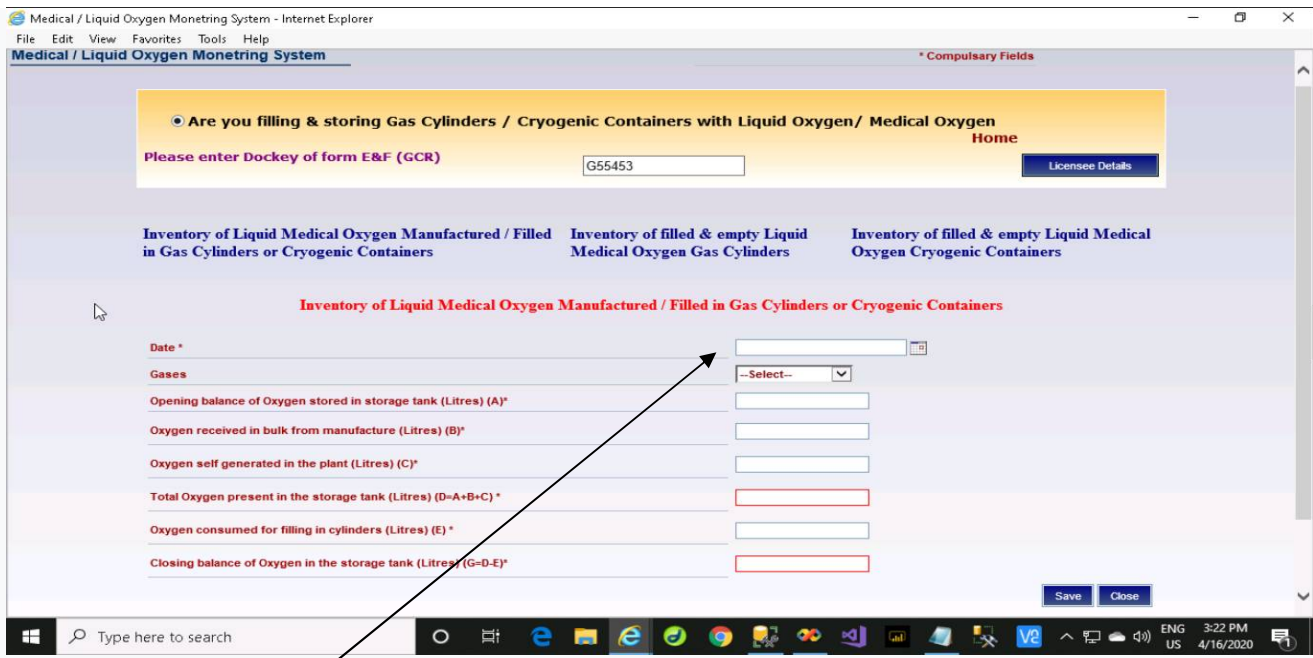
Medical / Liquid Oxygen Monetring System - Internet Explorer
File Edit View Favorites Tools Help
Medical / Liquid Oxygen Monetring System
* Compulsary Fields

Are you filling & storing Gas Cylinders / Cryogenic Containers with Liquid Oxygen/ Medical Oxygen
Home
Please enter Dockey of form E&F (GCR)
G55453
Licensee Details

Inventory of Liquid Medical Oxygen Manufactured / Filled in Gas Cylinders or Cryogenic Containers

Inventory of filled & empty Liquid Medical Oxygen Gas Cylinders

Inventory of filled & empty Liquid Medical Oxygen Cryogenic Containers

Inventory of Liquid Medical Oxygen Manufactured / Filled in Gas Cylinders or Cryogenic Containers

| | |
|---|---|
| Date * | |
| Gases | --Select-- |
| Opening balance of Oxygen stored in storage tank (Litres) (A)* | |
| Oxygen received in bulk from manufacture (Litres) (B)* | |
| Oxygen self generated in the plant (Litres) (C)* | |
| Total Oxygen present in the storage tank (Litres) (D=A+B+C) * | |
| Oxygen consumed for filling in cylinders (Litres) (E) * | |
| Closing balance of Oxygen in the storage tank (Litres) (G=D-E)* | |

Save Close

Type here to search
ENG US 3:22 PM 4/16/2020